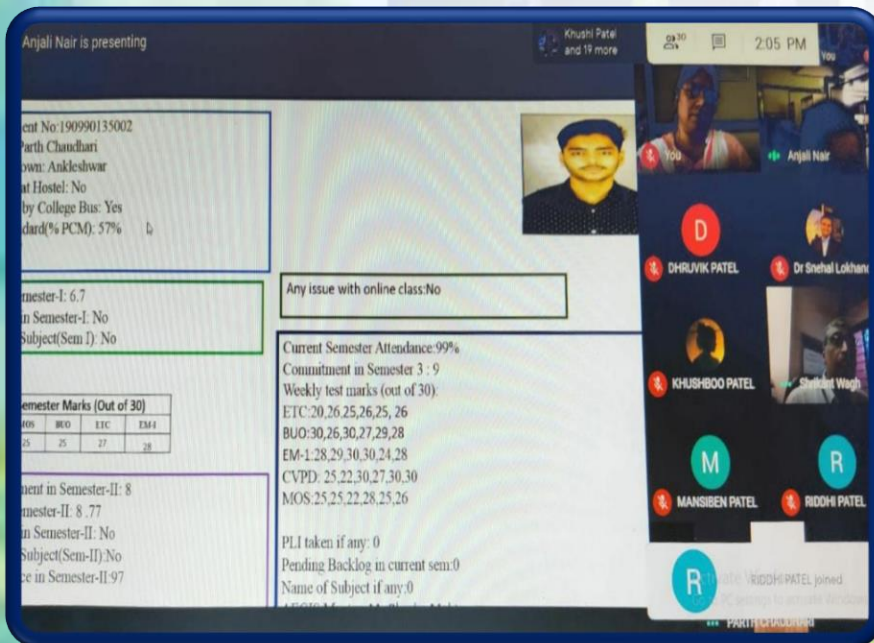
Anjali Nair is presenting

Khushi Patel and 19 more

30

2:05 PM

You

ent No:190990135002
Parth Chandhari
own: Ankleshwar
at Hostel: No
by College Bus: Yes
dard(% PCM): 57%

emester-I: 6.7
in Semester-I: No
Subject(Sem I): No

emester Marks (Out of 30)

| MOS | BUO | ETC | EM-I |
|---|---|---|---|
| 25 | 25 | 27 | 28 |

ment in Semester-II: 8
mester-II: 8 .77
in Semester-II: No
Subject(Sem-II):No
ce in Semester-II:97

Any issue with online class:No

Current Semester Attendance:99%
Commitment in Semester 3 : 9
Weekly test marks (out of 30):
ETC:20,26,25,26,25, 26
BUO:30,26,30,27,29,28
EM-1:28,29,30,30,24,28
CVPD: 25,22,30,27,30,30
MOS:25,25,22,28,25,26

PLI taken if any: 0
Pending Backlog in current sem:0
Name of Subject if any:0
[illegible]

You

Anjali Nair

D
DHRUVIK PATEL

Dr Snehal Lokhand

KHUSHBOO PATEL

Shrikant Wagh

M
MANSIBEN PATEL

R
RIDDHI PATEL

R
RIDDHI PATEL joined

PARTH CHAUDHARI